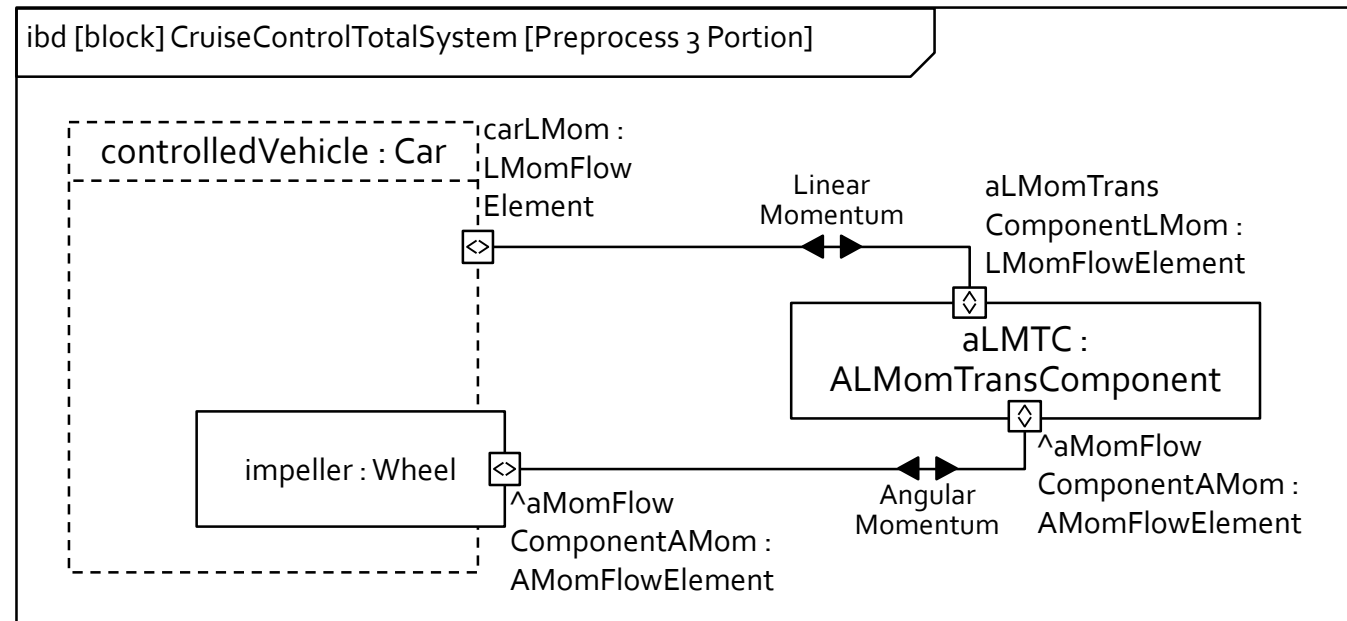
ibd [block] CruiseControlTotalSystem [Preprocess 3 Portion]

controlledVehicle : Car

carLMom : LMomFlow Element

Linear Momentum

aLMomTrans ComponentLMom : LMomFlowElement

aLMTC : ALMomTransComponent

impeller : Wheel

^aMomFlow ComponentAMom : AMomFlowElement

Angular Momentum

^aMomFlow ComponentAMom : AMomFlowElement